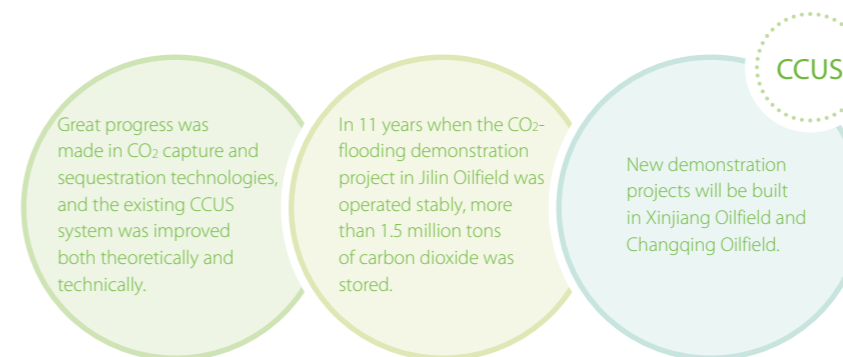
CCUS

Great progress was made in $CO_2$ capture and sequestration technologies, and the existing CCUS system was improved both theoretically and technically.

In 11 years when the $CO_2$-flooding demonstration project in Jilin Oilfield was operated stably, more than 1.5 million tons of carbon dioxide was stored.

New demonstration projects will be built in Xinjiang Oilfield and Changqing Oilfield.